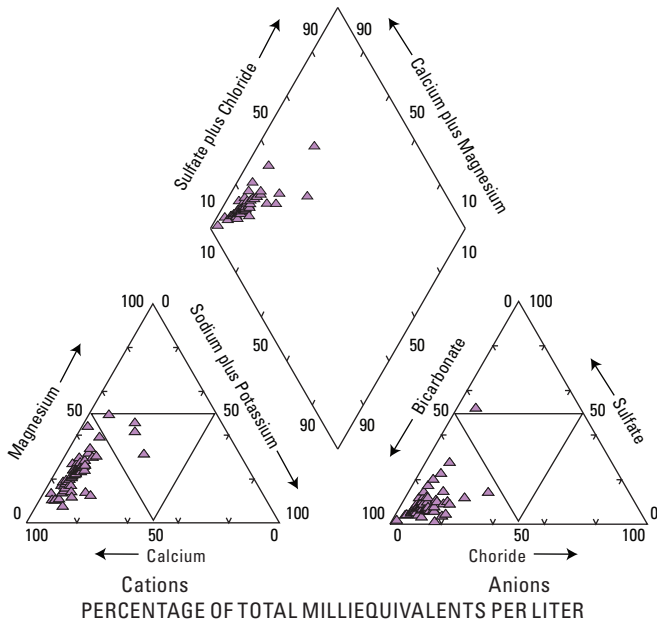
90
90
Sulfate plus Chloride
Calcium plus Magnesium
50
50
10
10
10
10
50
50
90
90

100
0
Magnesium
Sodium plus Potassium
50
50
0
100
100
50
0
Calcium
Cations

0
100
Bicarbonate
Sulfate
50
50
100
0
0
50
100
Choride
Anions

PERCENTAGE OF TOTAL MILLIEQUIVALENTS PER LITER